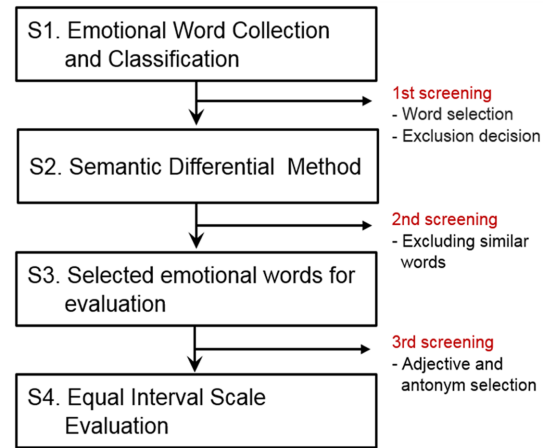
S1. Emotional Word Collection and Classification

1st screening
- Word selection
- Exclusion decision

S2. Semantic Differential Method

2nd screening
- Excluding similar words

S3. Selected emotional words for evaluation

3rd screening
- Adjective and antonym selection

S4. Equal Interval Scale Evaluation